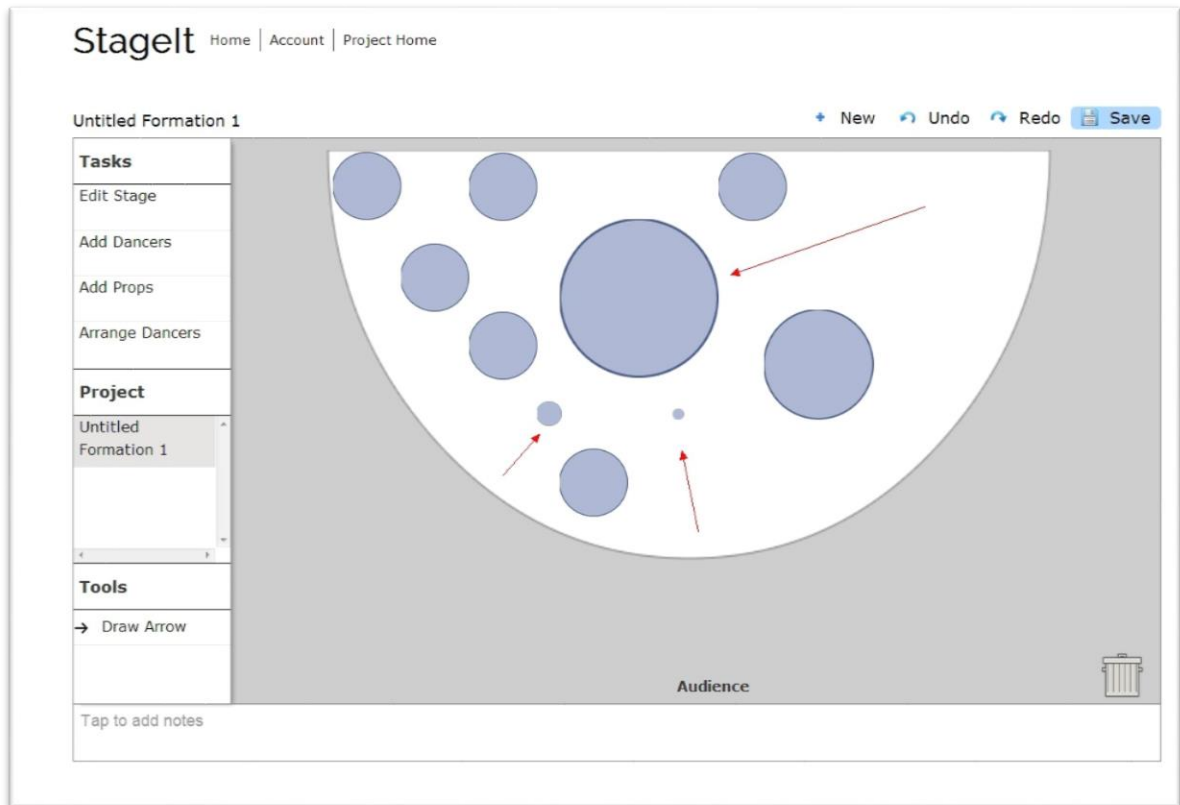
StageIt Home | Account | Project Home

Untitled Formation 1

+ New Undo Redo Save

Tasks

Edit Stage

Add Dancers

Add Props

Arrange Dancers

Project

Untitled Formation 1

Tools

→ Draw Arrow

Audience

Tap to add notes